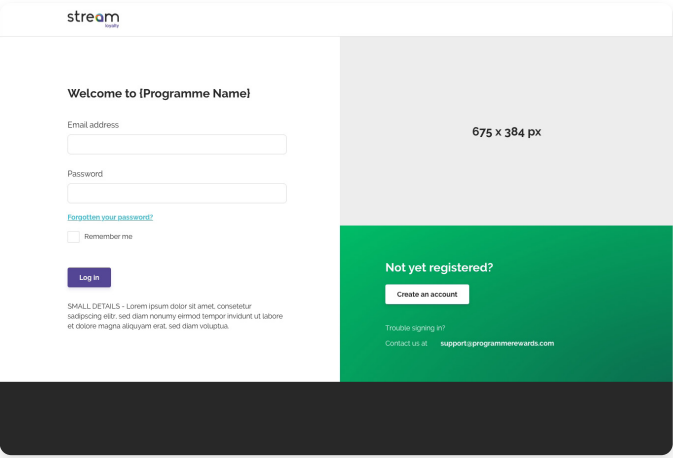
stream
loyalty

Welcome to {Programme Name}

Email address

Password

Forgotten your password?

Remember me

Log in

SMALL DETAILS - Lorem ipsum dolor sit amet, consetetur sadipscing elitr, sed diam nonumy eirmod tempor invidunt ut labore et dolore magna aliquyam erat, sed diam voluptua.

675 x 384 px

Not yet registered?

Create an account

Trouble signing in?

Contact us at support@programmerewards.com